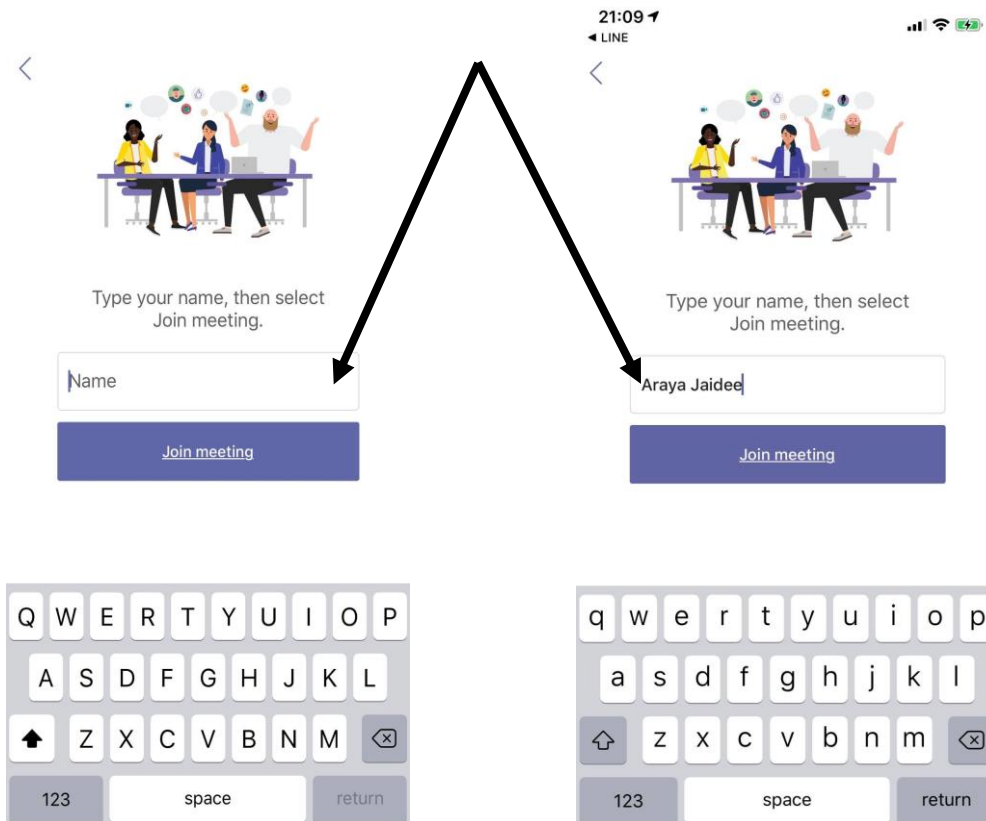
Type your name, then select Join meeting.

Name

Join meeting

Q W E R T Y U I O P
A S D F G H J K L
Z X C V B N M
123 space return

21:09
◂ LINE

Type your name, then select Join meeting.

Araya Jaidee

Join meeting

q w e r t y u i o p
a s d f g h j k l
z x c v b n m
123 space return